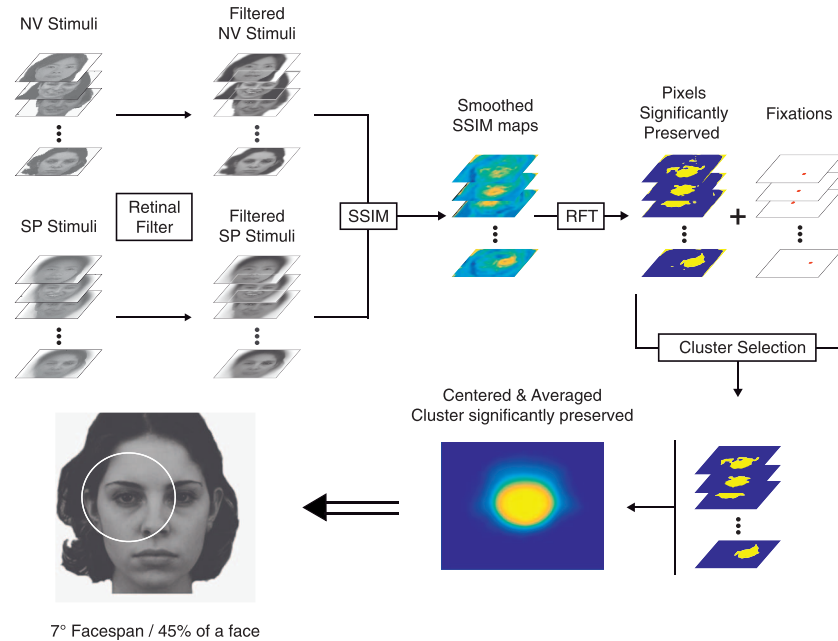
NV Stimuli

Filtered NV Stimuli

Retinal Filter

SP Stimuli

Filtered SP Stimuli

SSIM

Smoothed SSIM maps

RFT

Pixels Significantly Preserved

+

Fixations

Cluster Selection

Centered & Averaged Cluster significantly preserved

7° Facespan / 45% of a face